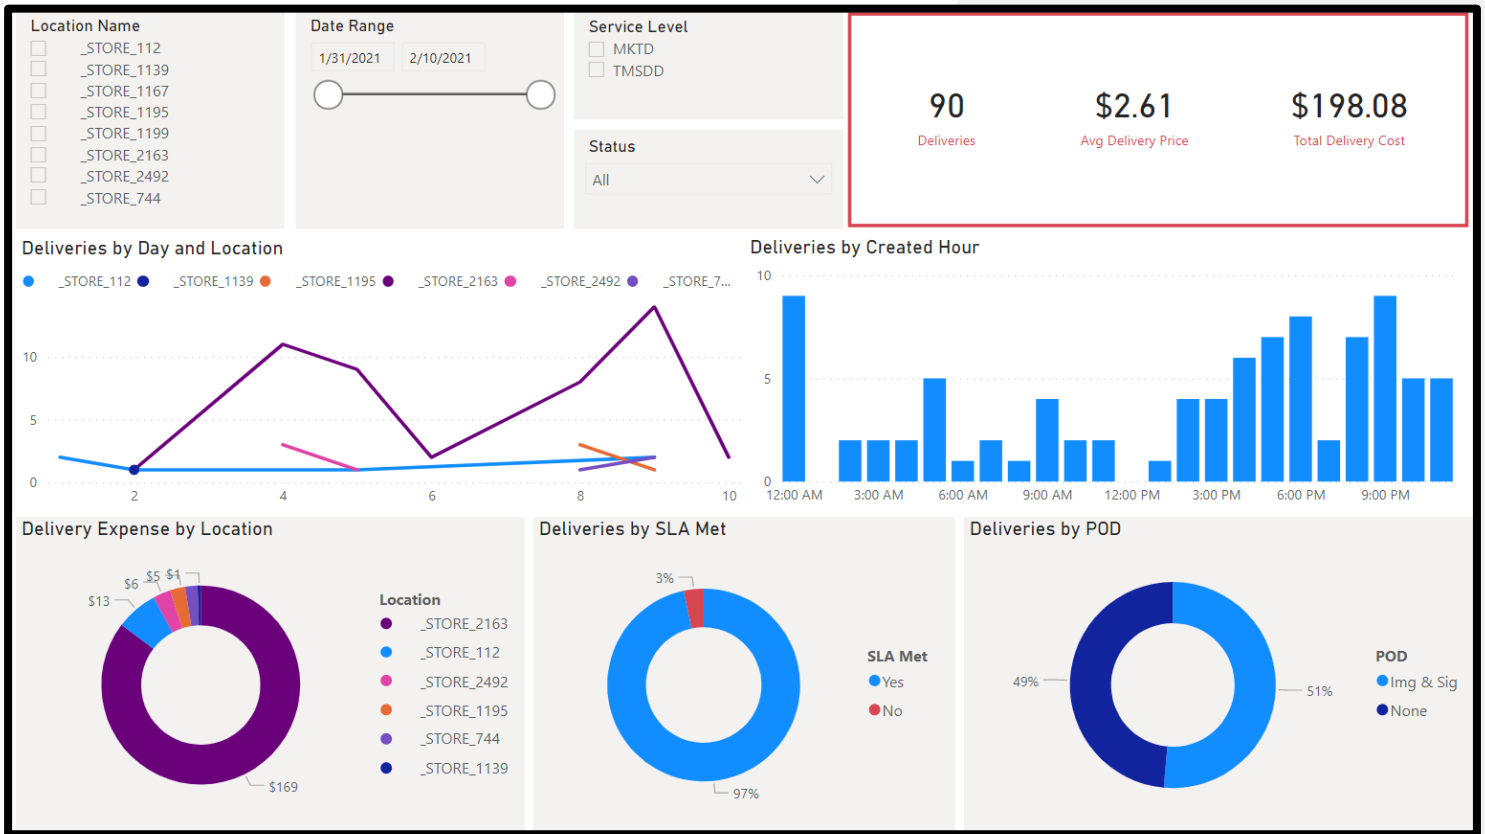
Location Name
_STORE_112
_STORE_1139
_STORE_1167
_STORE_1195
_STORE_1199
_STORE_2163
_STORE_2492
_STORE_744

Date Range
1/31/2021
2/10/2021

Service Level
MKTD
TMSDD

Status
All

90
Deliveries

$2.61
Avg Delivery Price

$198.08
Total Delivery Cost

Deliveries by Day and Location
_STORE_112 _STORE_1139 _STORE_1195 _STORE_2163 _STORE_2492 _STORE_7...
10
5
0
2 4 6 8 10

Deliveries by Created Hour
10
5
0
12:00 AM 3:00 AM 6:00 AM 9:00 AM 12:00 PM 3:00 PM 6:00 PM 9:00 PM

Delivery Expense by Location
$6 $5 $4
$13
$169
Location
_STORE_2163
_STORE_112
_STORE_2492
_STORE_1195
_STORE_744
_STORE_1139

Deliveries by SLA Met
3%
97%
SLA Met
Yes
No

Deliveries by POD
49%
51%
POD
Img & Sig
None